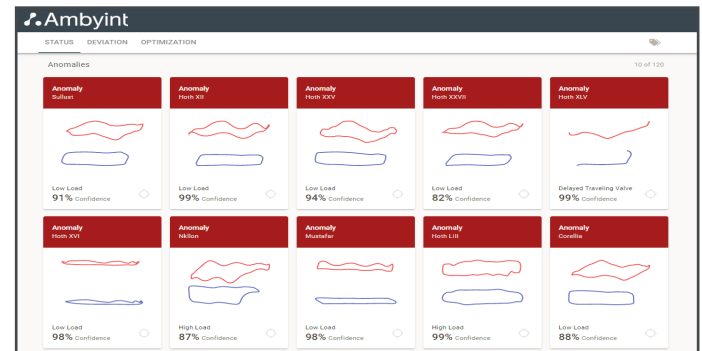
Ambyint

STATUS DEVIATION OPTIMIZATION

Anomalies

10 of 120

Anomaly
Sullust
Low Load
91% Confidence

Anomaly
Hoth XII
Low Load
99% Confidence

Anomaly
Hoth XXV
Low Load
94% Confidence

Anomaly
Hoth XXVII
Low Load
82% Confidence

Anomaly
Hoth XLV
Delayed Traveling Valve
99% Confidence

Anomaly
Hoth XVI
Low Load
98% Confidence

Anomaly
Nkllon
High Load
87% Confidence

Anomaly
Mustafar
Low Load
98% Confidence

Anomaly
Hoth LIII
High Load
99% Confidence

Anomaly
Corellia
Low Load
88% Confidence